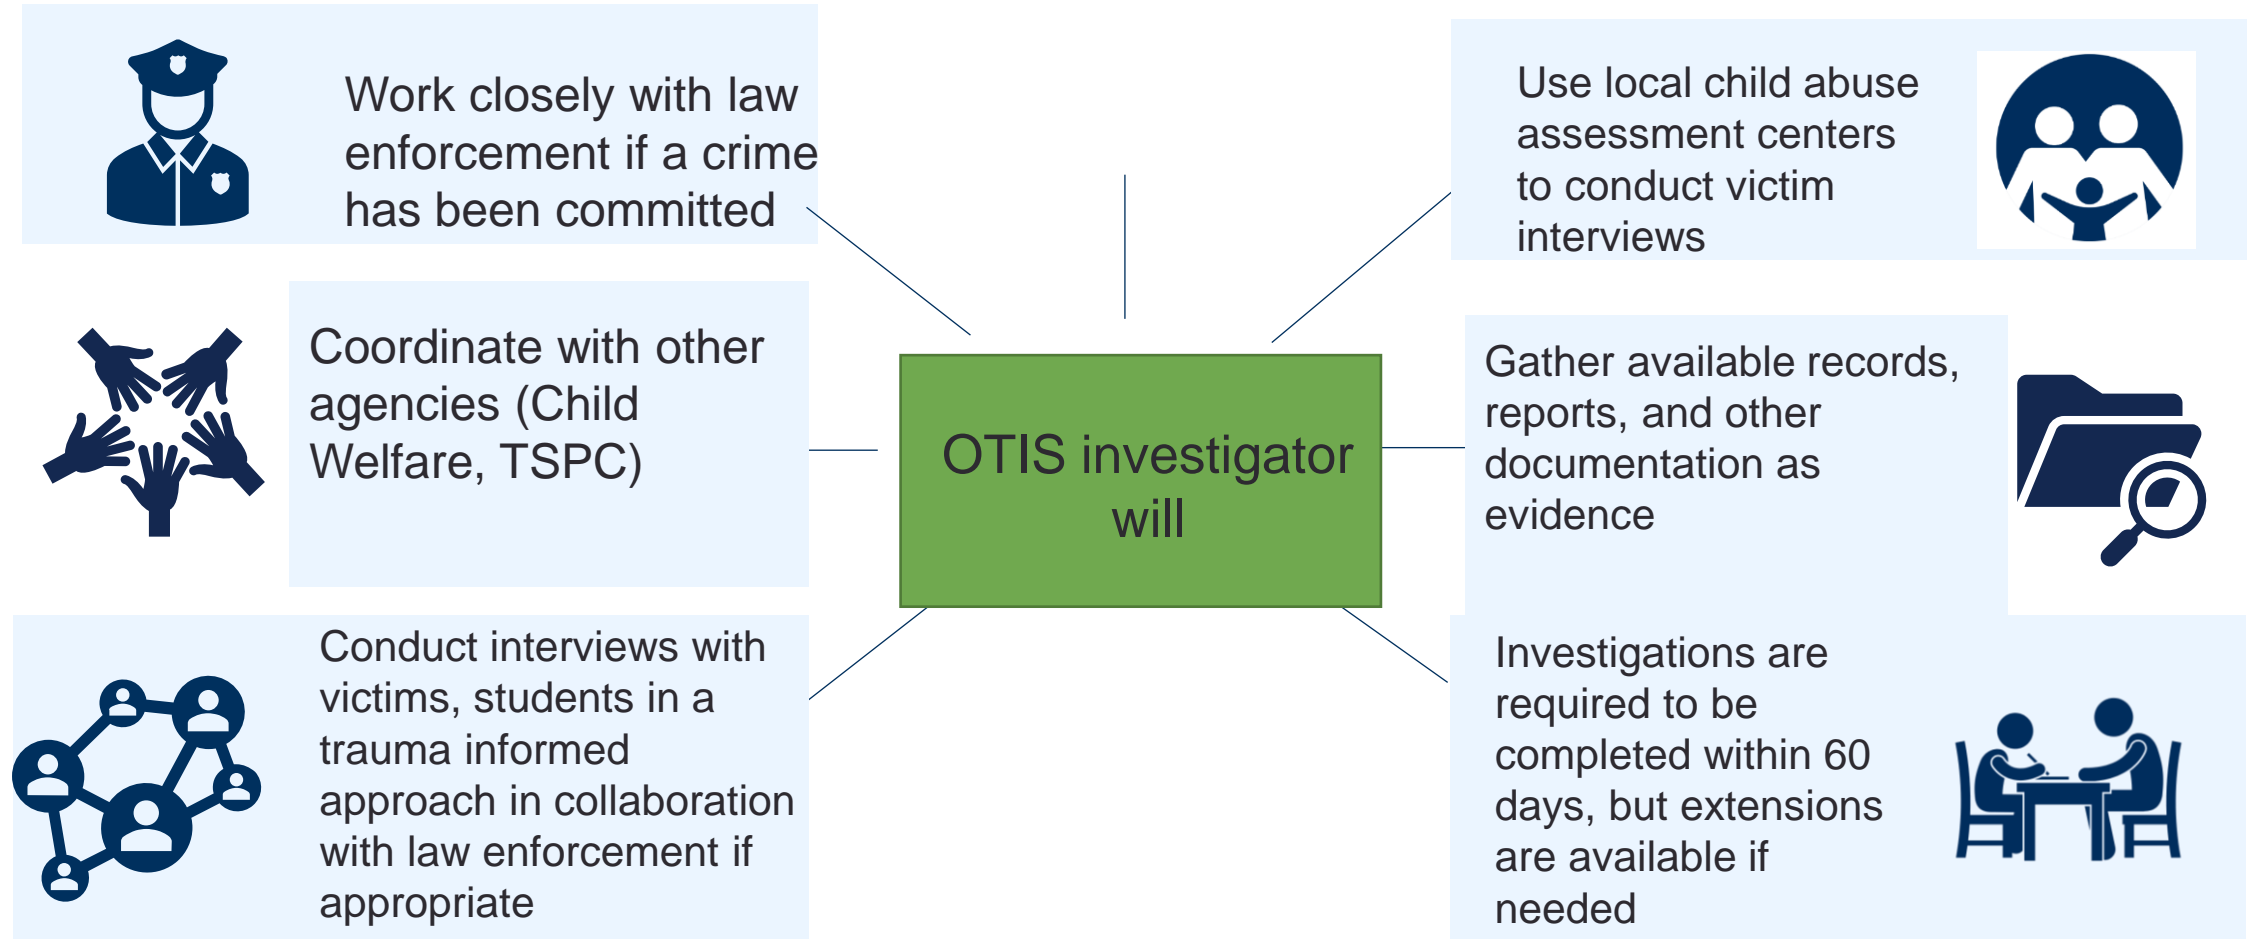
Work closely with law enforcement if a crime has been committed

Use local child abuse assessment centers to conduct victim interviews

Coordinate with other agencies (Child Welfare, TSPC)

OTIS investigator will

Gather available records, reports, and other documentation as evidence

Conduct interviews with victims, students in a trauma informed approach in collaboration with law enforcement if appropriate

Investigations are required to be completed within 60 days, but extensions are available if needed